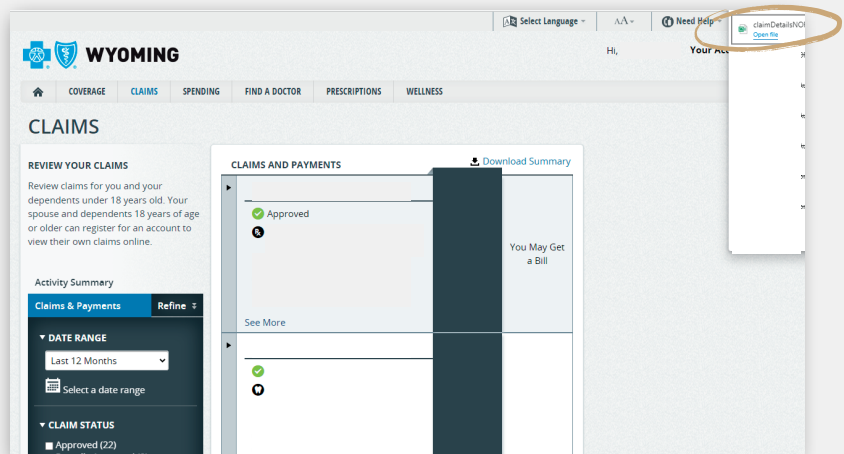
Select Language

AA

Need Help

claimDetailsNO
Open file

WYOMING

Hi,

Your Ac

COVERAGE
CLAIMS
SPENDING
FIND A DOCTOR
PRESCRIPTIONS
WELLNESS

CLAIMS

REVIEW YOUR CLAIMS

Review claims for you and your dependents under 18 years old. Your spouse and dependents 18 years of age or older can register for an account to view their own claims online.

Activity Summary

Claims & Payments
Refine

DATE RANGE

Last 12 Months

Select a date range

CLAIM STATUS

Approved (22)

CLAIMS AND PAYMENTS

Download Summary

Approved

You May Get a Bill

See More